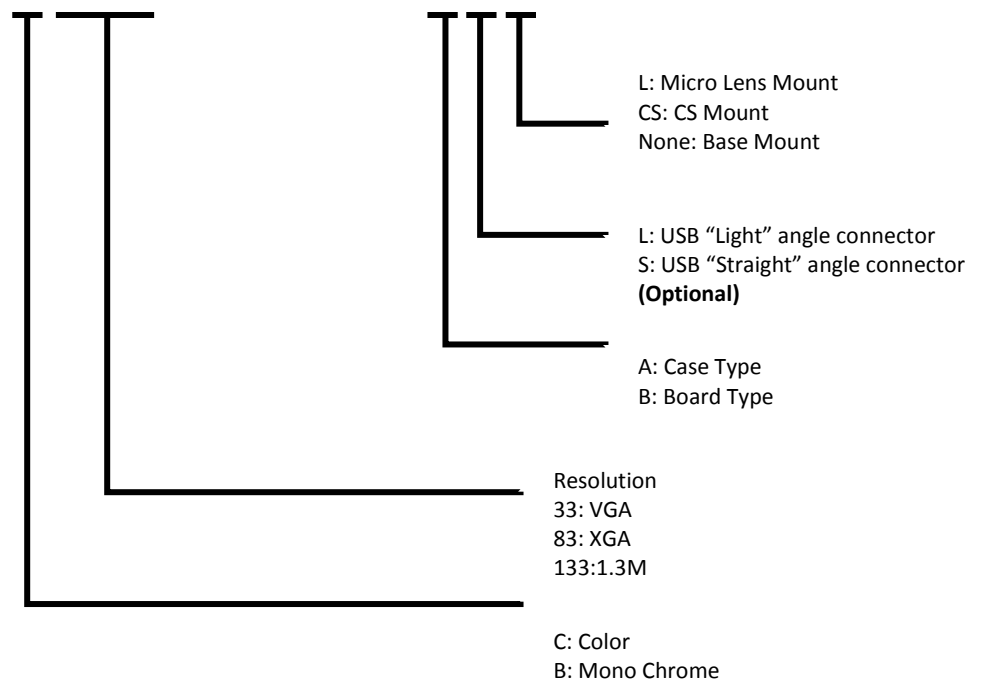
L: Micro Lens Mount
CS: CS Mount
None: Base Mount

L: USB “Light” angle connector
S: USB “Straight” angle connector
**(Optional)**

A: Case Type
B: Board Type

Resolution
33: VGA
83: XGA
133:1.3M

C: Color
B: Mono Chrome